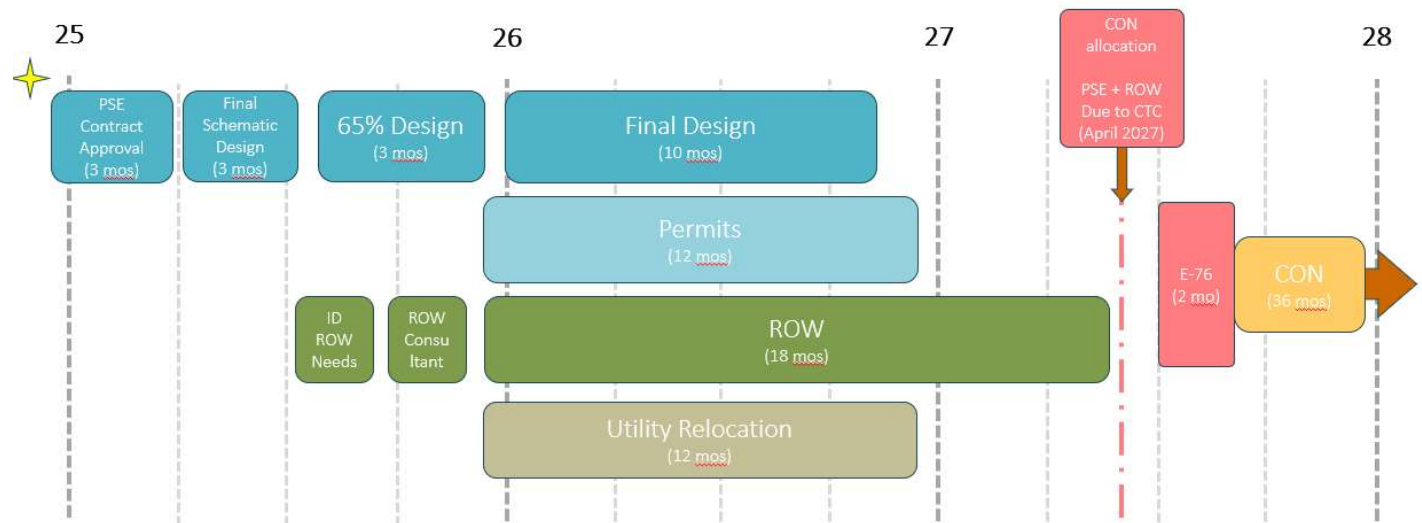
25

26

27

CON allocation

PSE + ROW Due to CTC (April 2027)

28

PSE Contract Approval (3 mos)

Final Schematic Design (3 mos)

65% Design (3 mos)

Final Design (10 mos)

Permits (12 mos)

E-76 (2 mo)

CON (36 mos)

ID ROW Needs

ROW Consu ltant

ROW (18 mos)

Utility Relocation (12 mos)